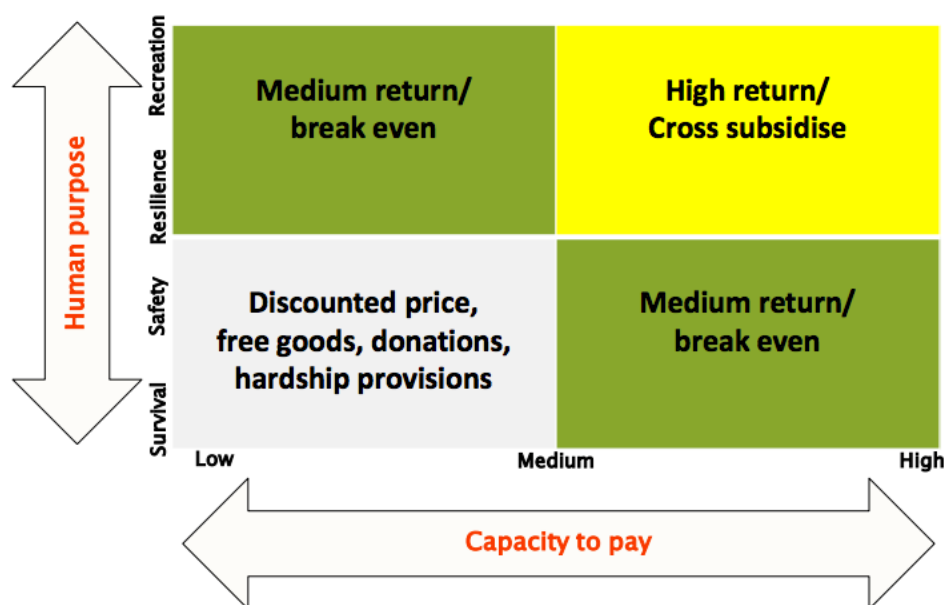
Human purpose

Recreation

Resilience

Safety

Survival

Medium return/ break even

High return/ Cross subsidise

Discounted price, free goods, donations, hardship provisions

Medium return/ break even

Low

Medium

High

Capacity to pay